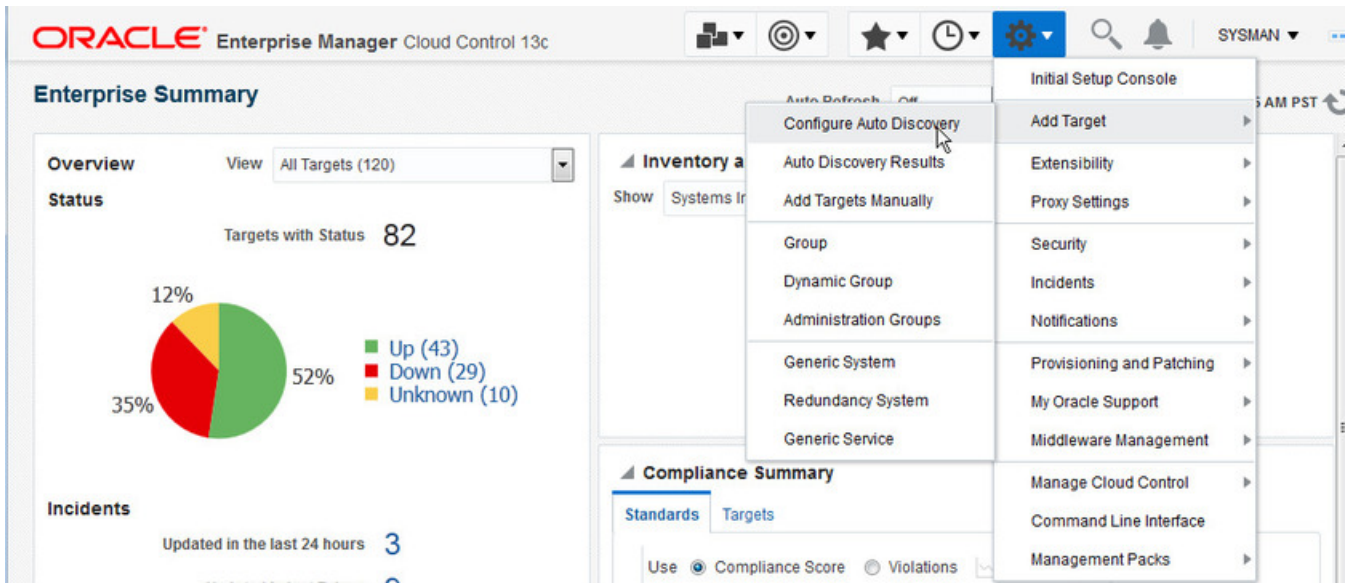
ORACLE Enterprise Manager Cloud Control 13c

SYSMAN ▾

Enterprise Summary

Auto Refresh Off

AM PST

Overview

View All Targets (120)

Status

Targets with Status 82

12%

52%

35%

Up (43)
Down (29)
Unknown (10)

Incidents

Updated in the last 24 hours 3

Inventory a

Show Systems In

Compliance Summary

Standards Targets

Use Compliance Score Violations

Configure Auto Discovery
Auto Discovery Results
Add Targets Manually
Group
Dynamic Group
Administration Groups
Generic System
Redundancy System
Generic Service

Initial Setup Console
Add Target
Extensibility
Proxy Settings
Security
Incidents
Notifications
Provisioning and Patching
My Oracle Support
Middleware Management
Manage Cloud Control
Command Line Interface
Management Packs